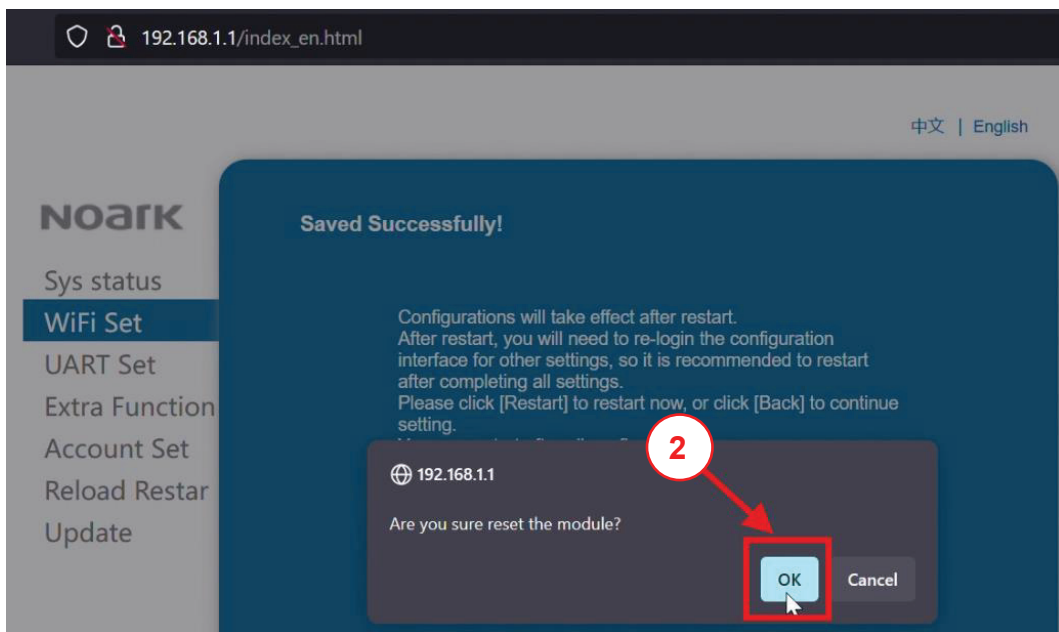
192.168.1.1/index_en.html

中文 | English

NOARK

Sys status
WiFi Set
UART Set
Extra Function
Account Set
Reload Restar
Update

Saved Successfully!

Configurations will take effect after restart.
After restart, you will need to re-login the configuration interface for other settings, so it is recommended to restart after completing all settings.
Please click [Restart] to restart now, or click [Back] to continue setting.
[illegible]

2

192.168.1.1

Are you sure reset the module?

OK
Cancel